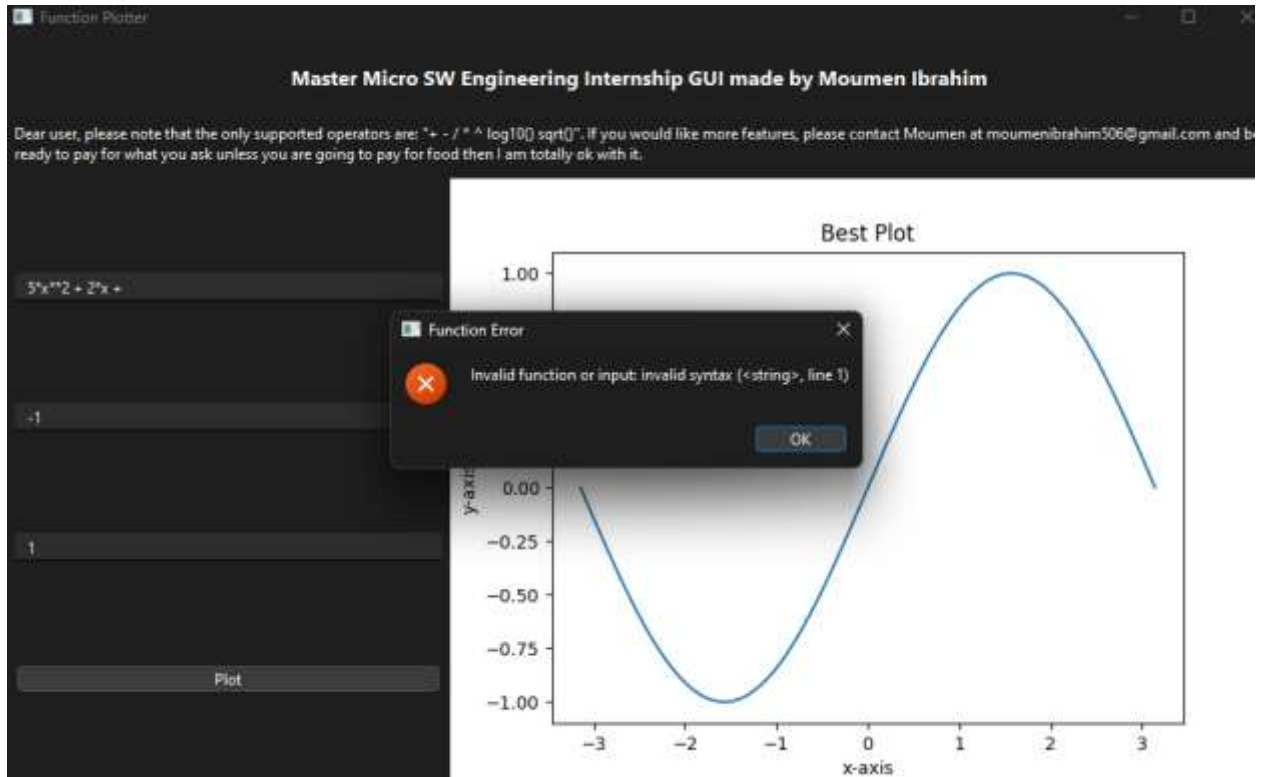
Function Plotter

Master Micro SW Engineering Internship GUI made by Moumen Ibrahim

Dear user, please note that the only supported operators are: "+ - / * ^ log10() sqrt()". If you would like more features, please contact Moumen at moumenibrahim506@gmail.com and be ready to pay for what you ask unless you are going to pay for food then I am totally ok with it.

5*x**2 + 2*x +

-1

1

Plot

Best Plot

1.00

0.00

−0.25

−0.50

−0.75

−1.00

y-axis

−3 −2 −1 0 1 2 3

x-axis

Function Error

Invalid function or input: invalid syntax (<string>, line 1)

OK